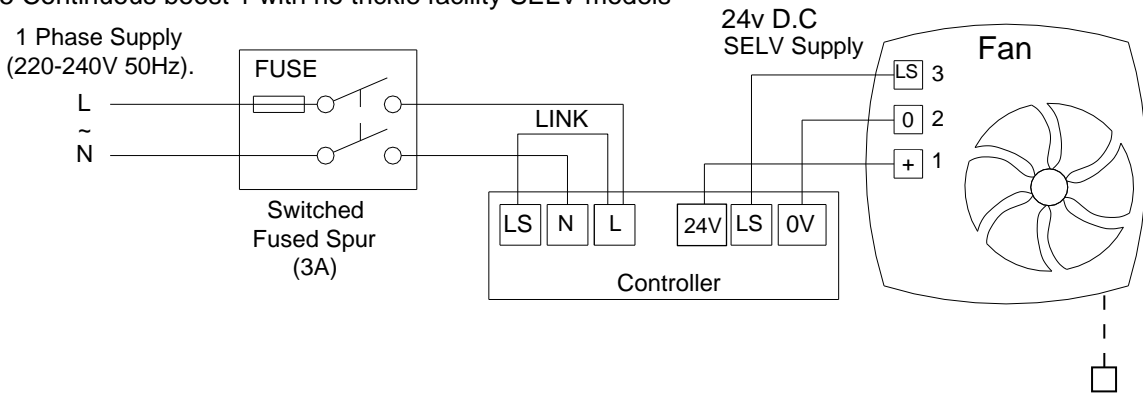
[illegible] Continuous boost 1 with no trickle facility SELV models

1 Phase Supply (220-240V 50Hz).

L
~
N

FUSE

Switched Fused Spur (3A)

LINK

LS N L

24v D.C SELV Supply

24V LS 0V

Controller

Fan

LS 3
0 2
+ 1